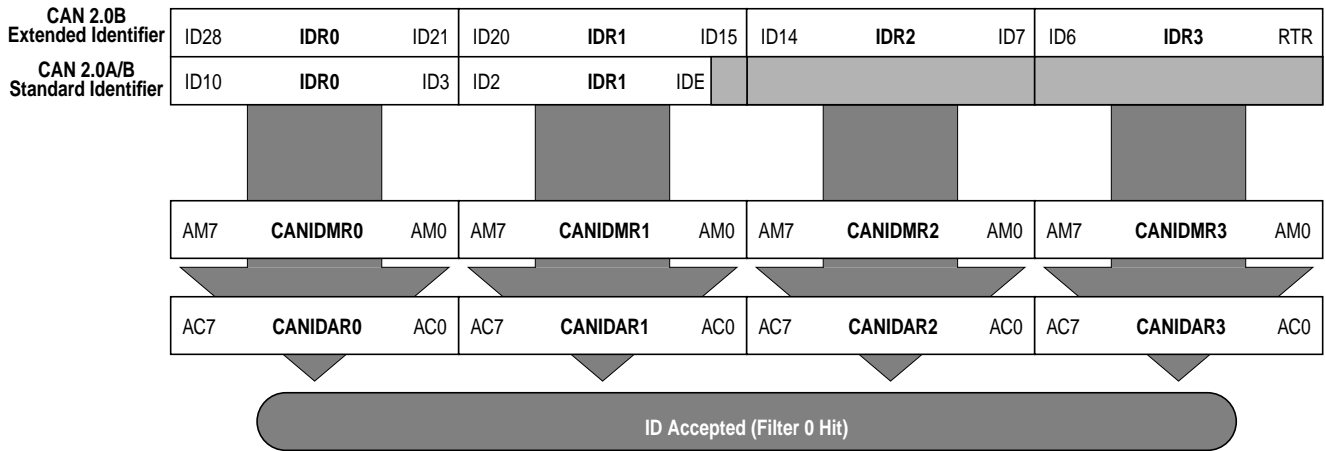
CAN 2.0B Extended Identifier

| ID28 | IDR0 | ID21 | ID20 | IDR1 | ID15 | ID14 | IDR2 | ID7 | ID6 | IDR3 | RTR |
|---|---|---|---|---|---|---|---|---|---|---|---|

CAN 2.0A/B Standard Identifier

| ID10 | IDR0 | ID3 | ID2 | IDR1 | IDE |
|---|---|---|---|---|---|

| AM7 | CANIDMR0 | AM0 | AM7 | CANIDMR1 | AM0 | AM7 | CANIDMR2 | AM0 | AM7 | CANIDMR3 | AM0 |
|---|---|---|---|---|---|---|---|---|---|---|---|

| AC7 | CANIDAR0 | AC0 | AC7 | CANIDAR1 | AC0 | AC7 | CANIDAR2 | AC0 | AC7 | CANIDAR3 | AC0 |
|---|---|---|---|---|---|---|---|---|---|---|---|

ID Accepted (Filter 0 Hit)